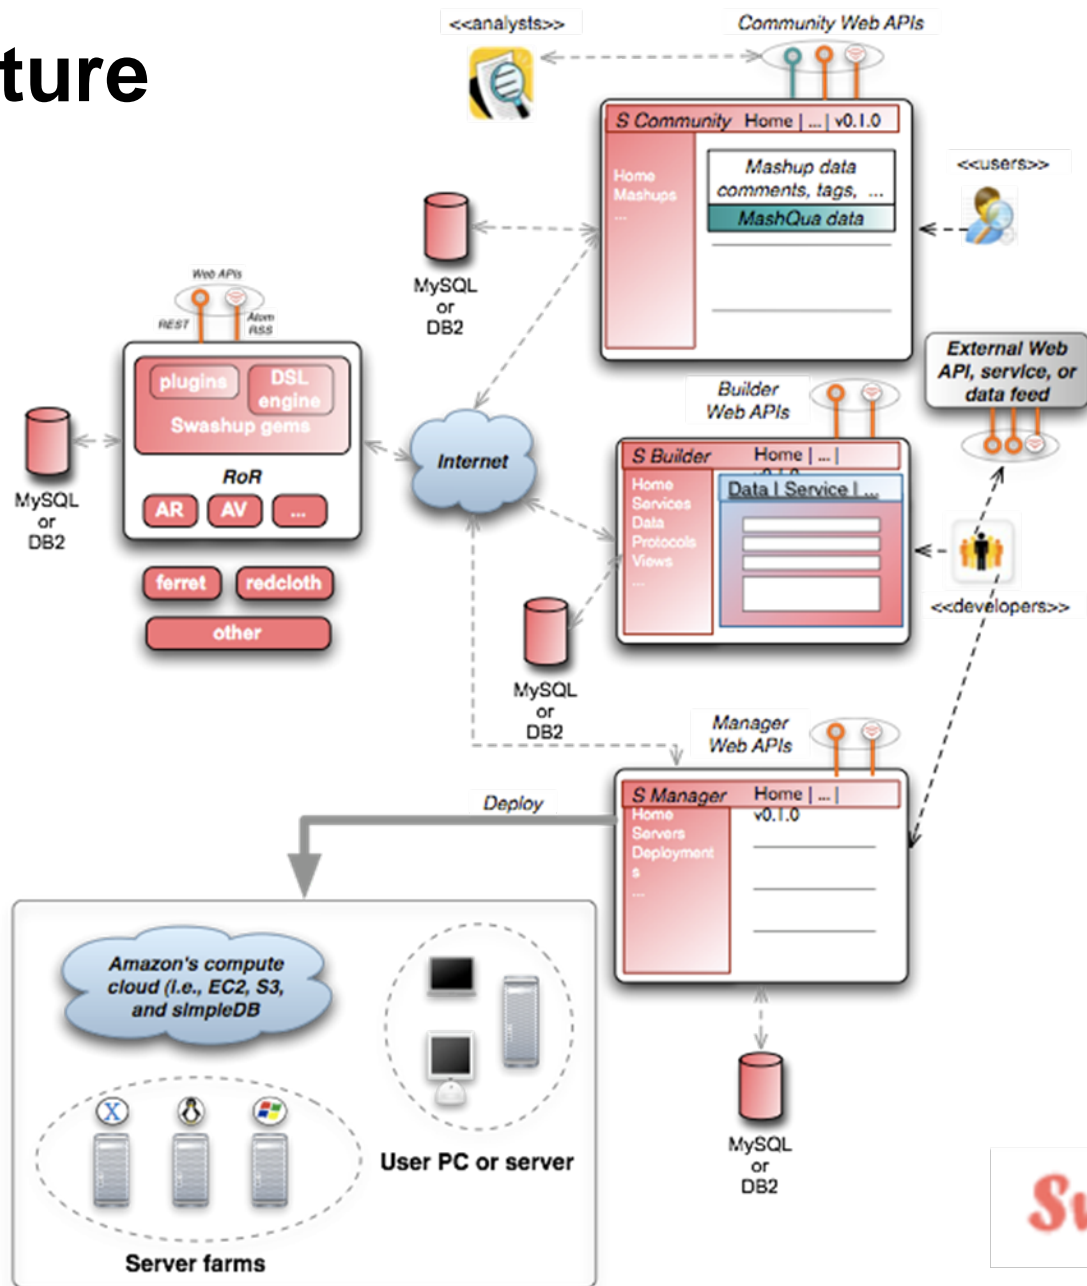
ture

<<analysts>>

Community Web APIs

S Community Home | ... | v0.1.0

Home
Mashups
...

Mashup data
comments, tags, ...

MashQua data

<<users>>

MySQL
or
DB2

Web APIs

REST

Atom
RSS

plugins

DSL
engine

Swashup gems

RoR

AR

AV

...

ferret

redcloth

other

MySQL
or
DB2

Internet

Builder
Web APIs

External Web
API, service, or
data feed

S Builder Home | ... |

Home
Services
Data
Protocols
Views
...

Data | Service | ...

<<developers>>

MySQL
or
DB2

Manager
Web APIs

Deploy

S Manager Home | ... |
v0.1.0

Home
Servers
Deployments
...

Amazon's compute cloud (i.e., EC2, S3, and simpleDB)

User PC or server

Server farms

MySQL
or
DB2

S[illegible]